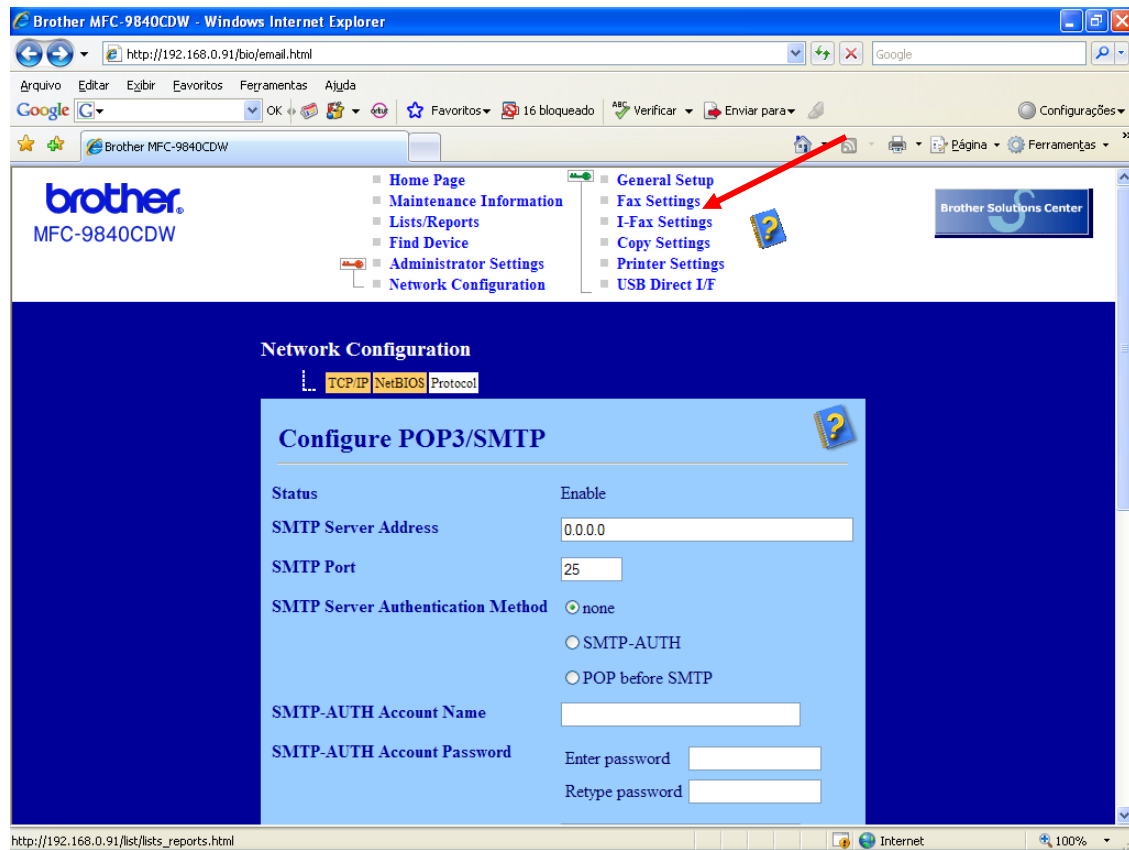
Brother MFC-9840CDW - Windows Internet Explorer

http://192.168.0.91/bio/email.html

Google

Arquivo Editar Exibir Favoritos Ferramentas Ajuda

Google G OK Favoritos 16 bloqueado Verificar Enviar para Configurações

Brother MFC-9840CDW

Página Ferramentas

brother
MFC-9840CDW

Home Page
Maintenance Information
Lists/Reports
Find Device
Administrator Settings
Network Configuration

General Setup
Fax Settings
I-Fax Settings
Copy Settings
Printer Settings
USB Direct I/F

Brother Solutions Center

Network Configuration

TCP/IP NetBIOS Protocol

Configure POP3/SMTP

Status Enable

SMTP Server Address 0.0.0.0

SMTP Port 25

SMTP Server Authentication Method none
SMTP-AUTH
POP before SMTP

SMTP-AUTH Account Name

SMTP-AUTH Account Password
Enter password
Retype password

http://192.168.0.91/list/lists_reports.html

Internet

100%